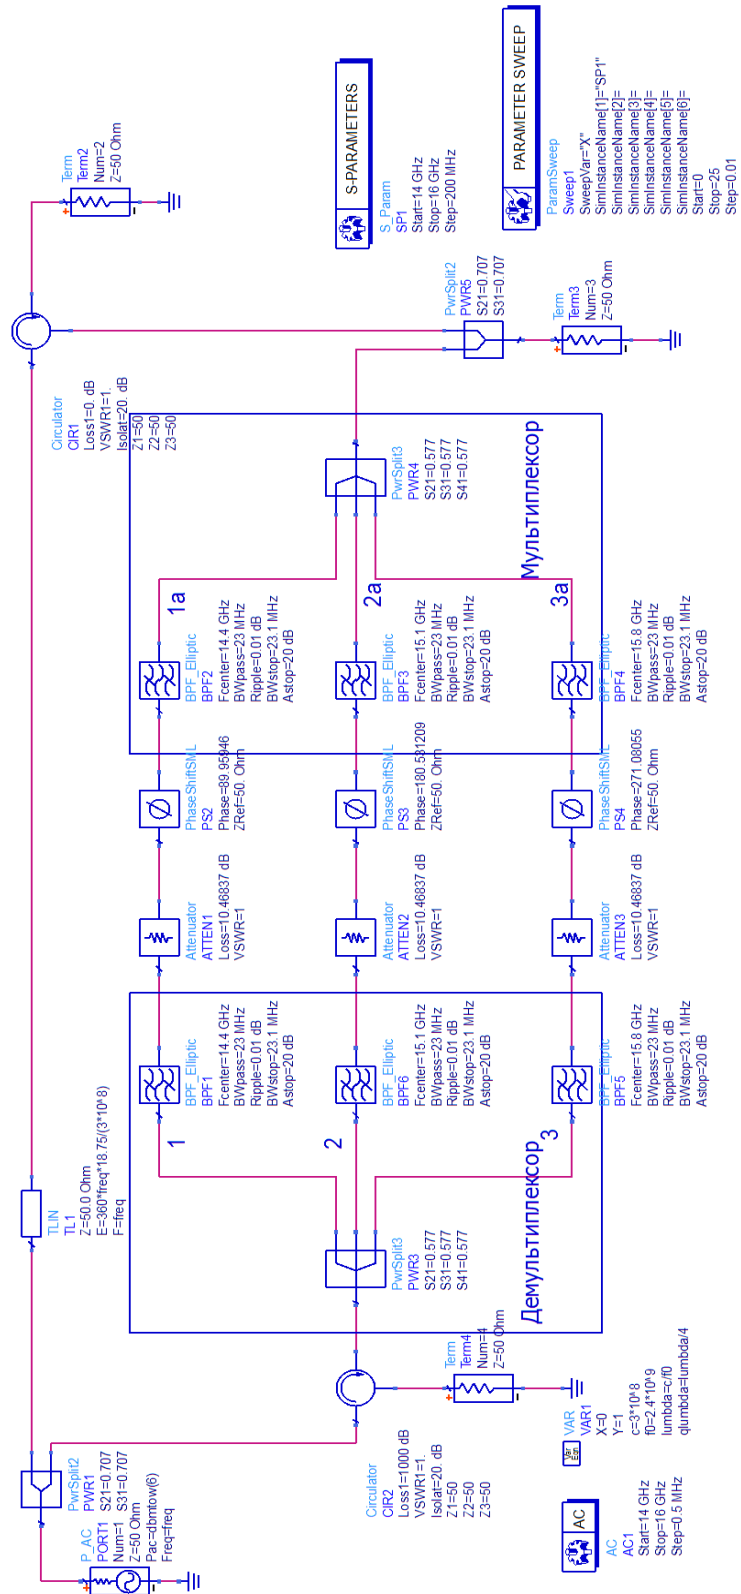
PARAMETER SWEEP
ParamSweep
Sweep1
SweepVar="X"
SimInstanceName[1]="SP1"
SimInstanceName[2]=
SimInstanceName[3]=
SimInstanceName[4]=
SimInstanceName[5]=
SimInstanceName[6]=
Start=0
Stop=25
Step=0.01

S-PARAMETERS
S_Param
SP1
Start=14 GHz
Stop=16 GHz
Step=200 MHz

Term
Term2
Num=2
Z=50 Ohm

PwrSplit2
PWR5
S21=0.707
S31=0.707

Term
Term3
Num=3
Z=50 Ohm

Circulator
CIR1
Loss1=0. dB
VSWR1=1.
Isolat=20. dB
Z1=50
Z2=50
Z3=50

Мультиплексор

PwrSplit3
PWR4
S21=0.577
S31=0.577
S41=0.577

1a
2a
3a

BPF_Eliptic
BPF2
Fcenter=14.4 GHz
BWpass=23 MHz
Ripple=0.01 dB
BWstop=23.1 MHz
Astop=20 dB

BPF_Eliptic
BPF3
Fcenter=15.1 GHz
BWpass=23 MHz
Ripple=0.01 dB
BWstop=23.1 MHz
Astop=20 dB

BPF_Eliptic
BPF4
Fcenter=15.8 GHz
BWpass=23 MHz
Ripple=0.01 dB
BWstop=23.1 MHz
Astop=20 dB

PhaseShiftSML
PS2
Phase=89.95946
ZRef=50. Ohm

PhaseShiftSML
PS3
Phase=180.581209
ZRef=50. Ohm

PhaseShiftSML
PS4
Phase=271.08055
ZRef=50. Ohm

Attenuator
ATTEN1
Loss=10.46837 dB
VSWR=1

Attenuator
ATTEN2
Loss=10.46837 dB
VSWR=1

Attenuator
ATTEN3
Loss=10.46837 dB
VSWR=1

BPF_Eliptic
BPF1
Fcenter=14.4 GHz
BWpass=23 MHz
Ripple=0.01 dB
BWstop=23.1 MHz
Astop=20 dB

BPF_Eliptic
BPF6
Fcenter=15.1 GHz
BWpass=23 MHz
Ripple=0.01 dB
BWstop=23.1 MHz
Astop=20 dB

BPF_Eliptic
BPF5
Fcenter=15.8 GHz
BWpass=23 MHz
Ripple=0.01 dB
BWstop=23.1 MHz
Astop=20 dB

1
2
3

Демультиплексор

PwrSplit3
PWR3
S21=0.577
S31=0.577
S41=0.577

TLIN
TL1
Z=50.0 Ohm
E=360*freq*18.75/(3*10^8)
F=freq

Term
Term4
Num=4
Z=50 Ohm

PwrSplit2
PWR1
S21=0.707 S31=0.707

P_AC
PORT1
Num=1
Z=50 Ohm
Pac=dbmtow(6)
Freq=freq

Circulator
CIR2
Loss1=1000 dB
VSWR1=1
Isolat=20. dB
Z1=50
Z2=50
Z3=50

VAR
VAR1
X=0
Y=1
c=3*10^8
f0=2.4*10^9
lumbda=c/f0
qlumbda=lumbda/4

AC
AC
AC1
Start=14 GHz
Stop=16 GHz
Step=0.5 MHz